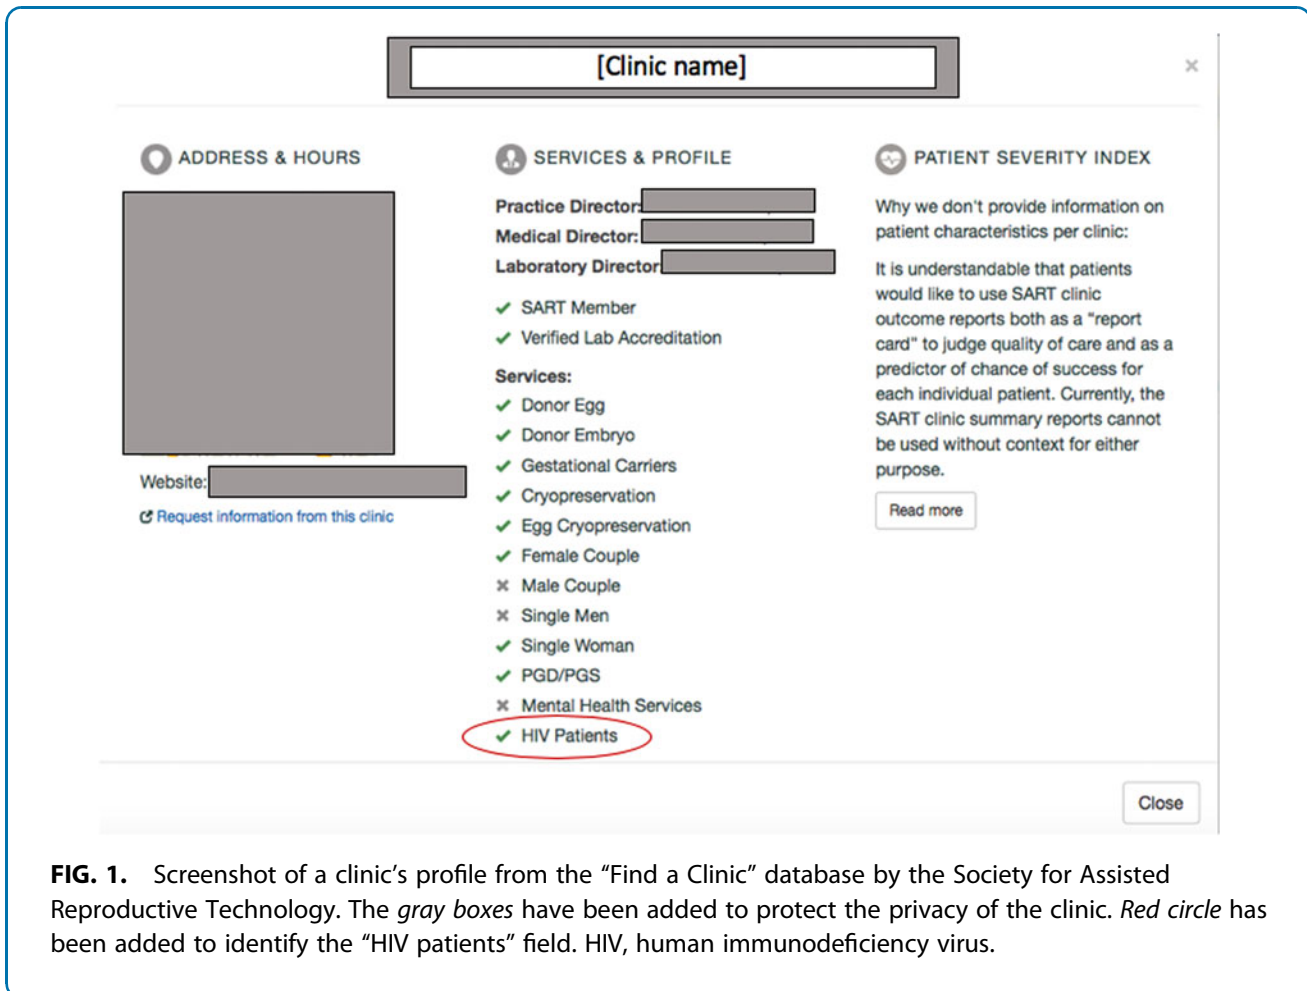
[Clinic name]

×

ADDRESS & HOURS

Website:

Request information from this clinic

SERVICES & PROFILE

Practice Director:
Medical Director:
Laboratory Director:

✔ SART Member
✔ Verified Lab Accreditation

Services:
✔ Donor Egg
✔ Donor Embryo
✔ Gestational Carriers
✔ Cryopreservation
✔ Egg Cryopreservation
✔ Female Couple
✖ Male Couple
✖ Single Men
✔ Single Woman
✔ PGD/PGS
✖ Mental Health Services
✔ HIV Patients

PATIENT SEVERITY INDEX

Why we don't provide information on patient characteristics per clinic:

It is understandable that patients would like to use SART clinic outcome reports both as a "report card" to judge quality of care and as a predictor of chance of success for each individual patient. Currently, the SART clinic summary reports cannot be used without context for either purpose.

Read more

Close

**FIG. 1.** Screenshot of a clinic's profile from the "Find a Clinic" database by the Society for Assisted Reproductive Technology. The *gray boxes* have been added to protect the privacy of the clinic. *Red circle* has been added to identify the "HIV patients" field. HIV, human immunodeficiency virus.